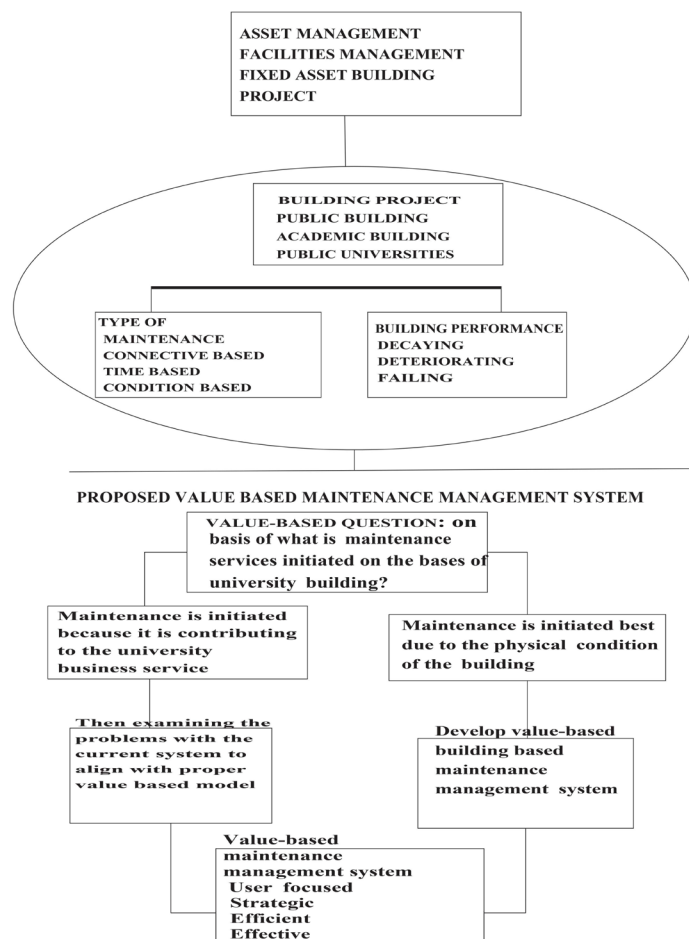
ASSET MANAGEMENT
FACILITIES MANAGEMENT
FIXED ASSET BUILDING
PROJECT

BUILDING PROJECT
PUBLIC BUILDING
ACADEMIC BUILDING
PUBLIC UNIVERSITIES

TYPE OF
MAINTENANCE
CONNECTIVE BASED
TIME BASED
CONDITION BASED

BUILDING PERFORMANCE
DECAYING
DETERIORATING
FAILING

PROPOSED VALUE BASED MAINTENANCE MANAGEMENT SYSTEM

VALUE-BASED QUESTION: on basis of what is maintenance services initiated on the bases of university building?

Maintenance is initiated because it is contributing to the university business service

Maintenance is initiated best due to the physical condition of the building

Then examining the problems with the current system to align with proper value based model

Develop value-based building based maintenance management system

Value-based maintenance management system
User focused
Strategic
Efficient
Effective